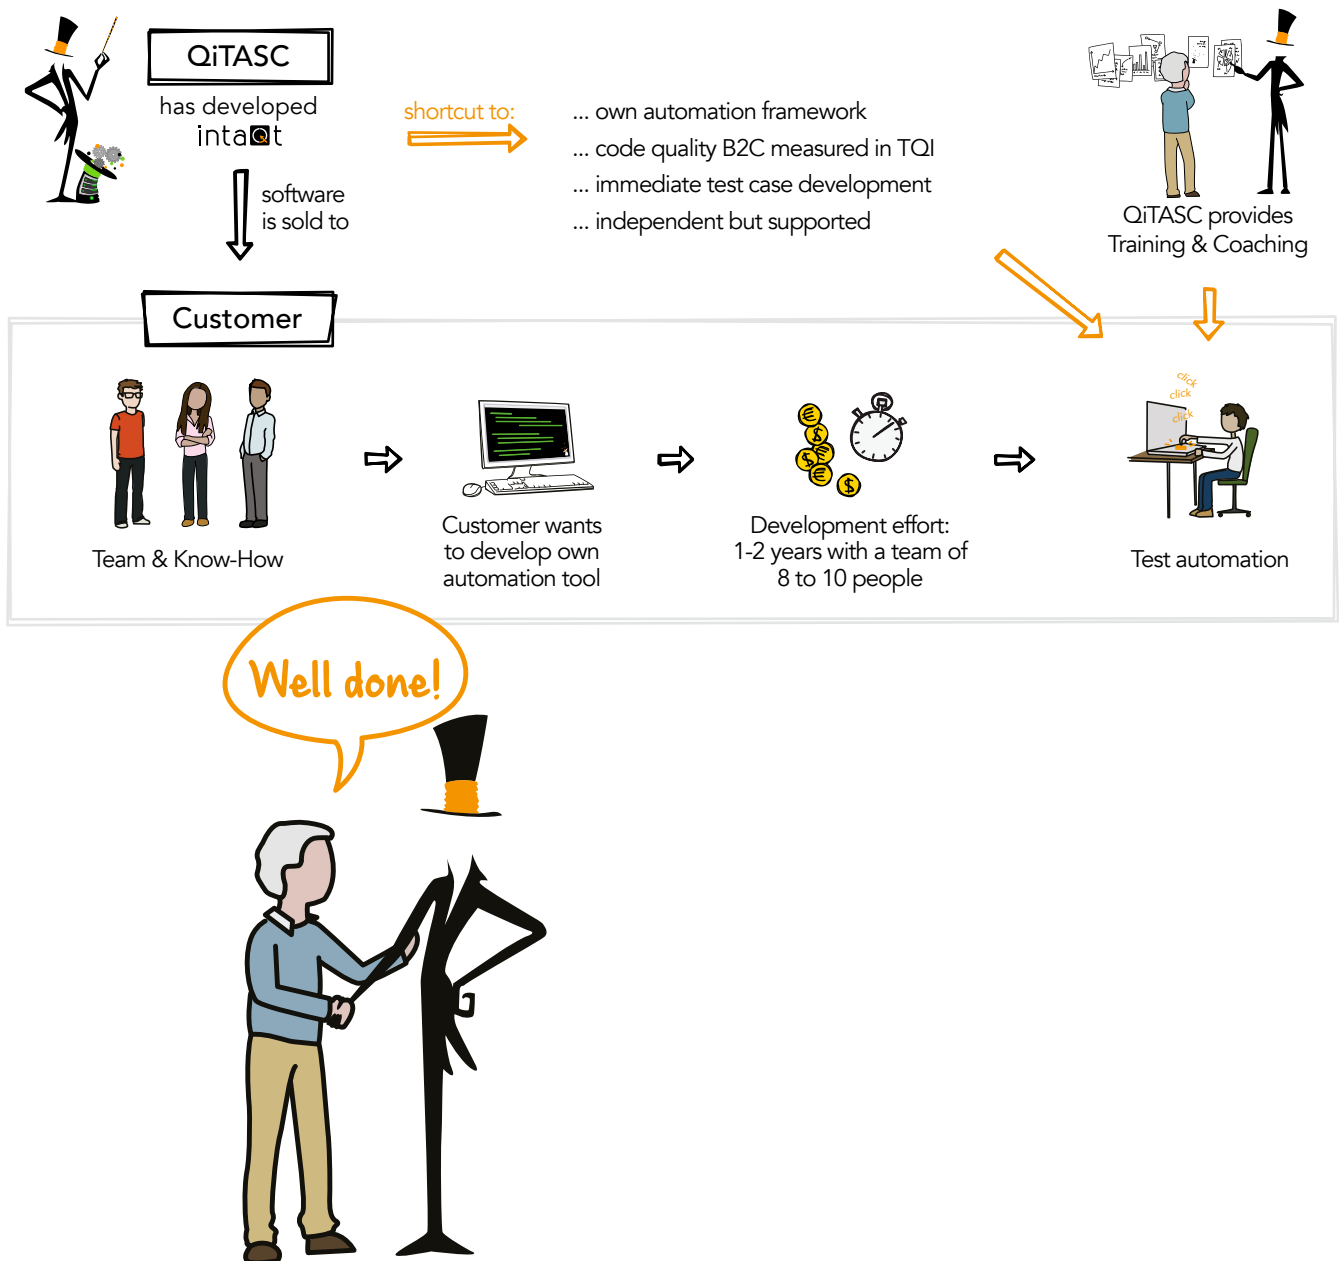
QiTASC

has developed intaQt

software is sold to

shortcut to:

... own automation framework
... code quality B2C measured in TQI
... immediate test case development
... independent but supported

QiTASC provides Training & Coaching

Customer

Team & Know-How

Customer wants to develop own automation tool

Development effort: 1-2 years with a team of 8 to 10 people

click
click
click

Test automation

Well done!